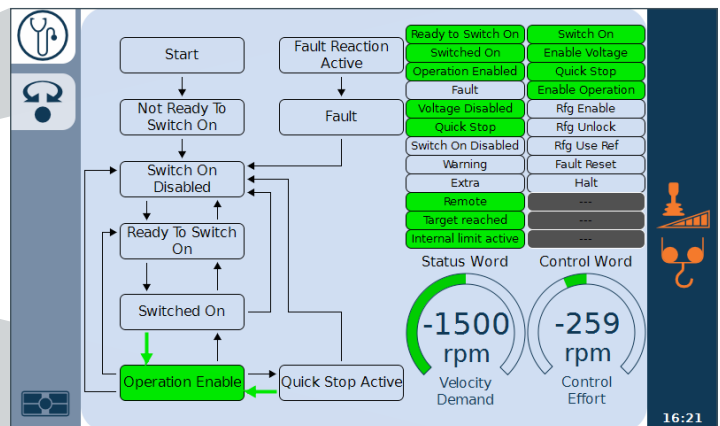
Start

Fault Reaction Active

Not Ready To Switch On

Fault

Switch On Disabled

Ready To Switch On

Switched On

Operation Enable

Quick Stop Active

| Ready to Switch On | Switch On |
|---|---|
| Switched On | Enable Voltage |
| Operation Enabled | Quick Stop |
| Fault | Enable Operation |
| Voltage Disabled | Rfg Enable |
| Quick Stop | Rfg Unlock |
| Switch On Disabled | Rfg Use Ref |
| Warning | Fault Reset |
| Extra | Halt |
| Remote | --- |
| Target reached | --- |
| Internal limit active | --- |

Status Word

Control Word

-1500
rpm

Velocity Demand

-259
rpm

Control Effort

16:21